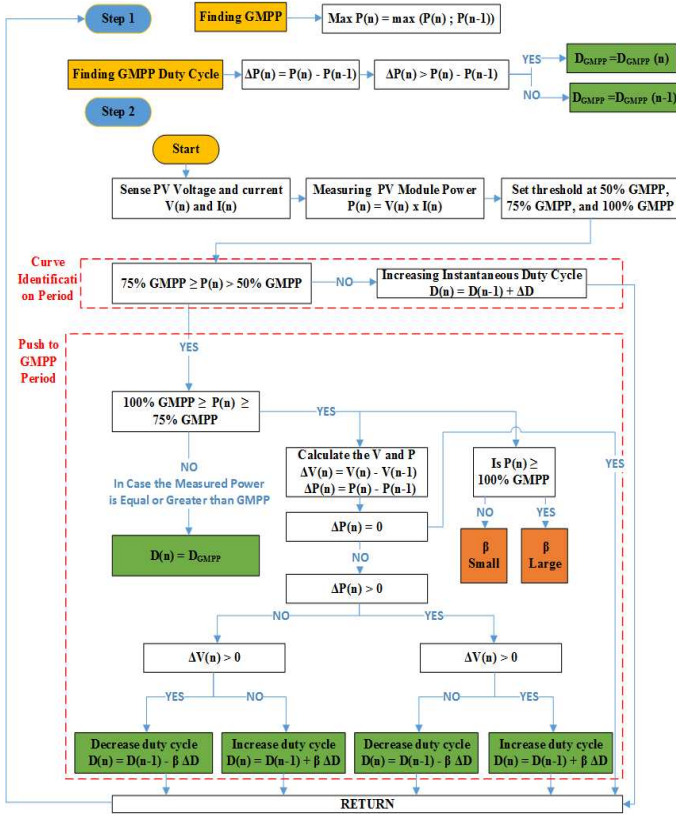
Step 1

Finding GMPP

Max P(n) = max (P(n) ; P(n-1))

Finding GMPP Duty Cycle

ΔP(n) = P(n) - P(n-1)

ΔP(n) > P(n) - P(n-1)

YES

$D_{GMPP} = D_{GMPP}$ (n)

NO

$D_{GMPP} = D_{GMPP}$ (n-1)

Step 2

Start

Sense PV Voltage and current V(n) and I(n)

Measuring PV Module Power P(n) = V(n) x I(n)

Set threshold at 50% GMPP, 75% GMPP, and 100% GMPP

Curve Identification Period

75% GMPP ≥ P(n) > 50% GMPP

NO

Increasing Instantaneous Duty Cycle D(n) = D(n-1) + ΔD

Push to GMPP Period

YES

100% GMPP ≥ P(n) ≥ 75% GMPP

YES

NO

In Case the Measured Power is Equal or Greater than GMPP

$D(n) = D_{GMPP}$

Calculate the V and P ΔV(n) = V(n) - V(n-1) ΔP(n) = P(n) - P(n-1)

ΔP(n) = 0

Is P(n) ≥ 100% GMPP

NO

YES

β Small

β Large

YES

NO

ΔP(n) > 0

NO

YES

ΔV(n) > 0

ΔV(n) > 0

YES

NO

NO

YES

Decrease duty cycle D(n) = D(n-1) - β ΔD

Increase duty cycle D(n) = D(n-1) + β ΔD

Decrease duty cycle D(n) = D(n-1) - β ΔD

Increase duty cycle D(n) = D(n-1) + β ΔD

RETURN